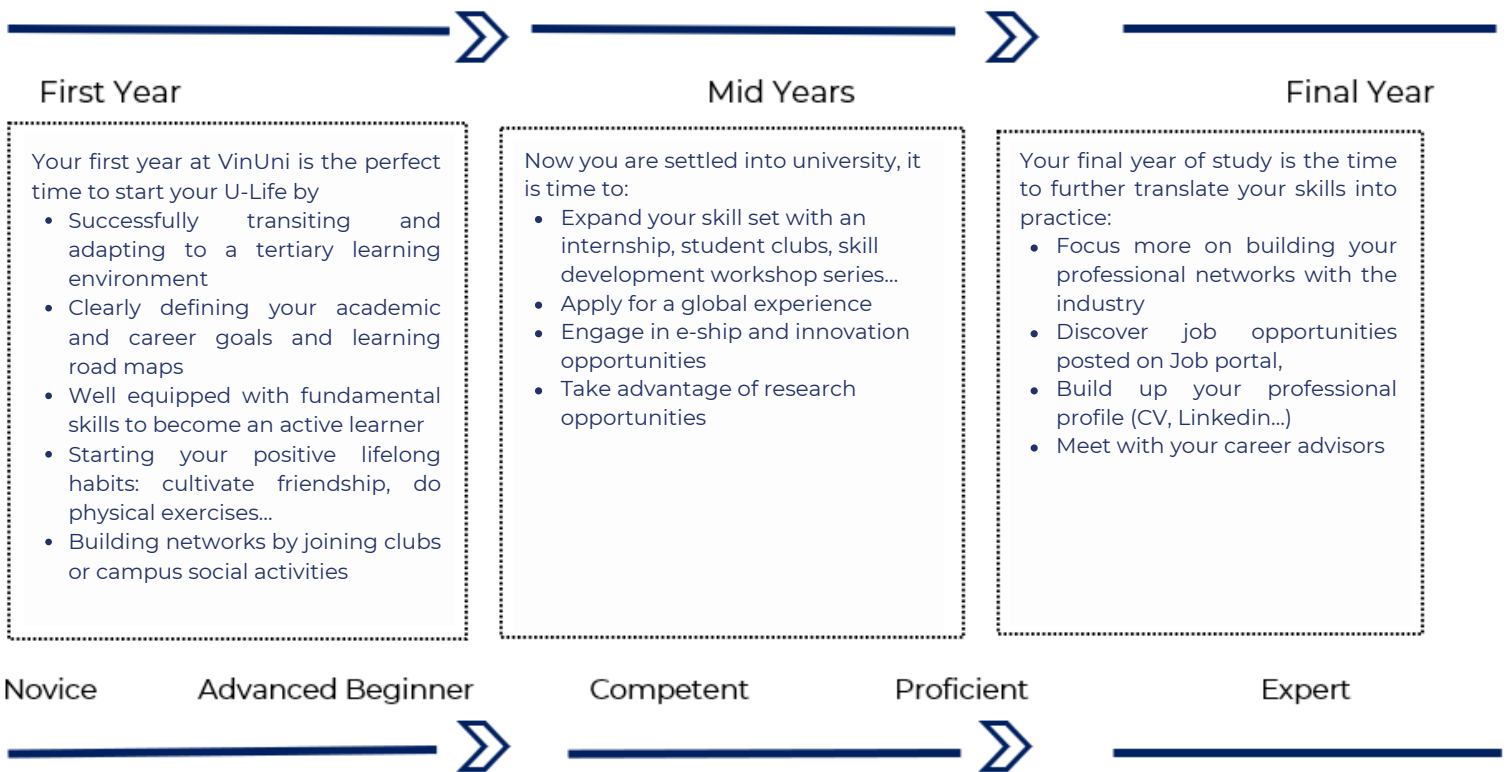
First Year

Your first year at VinUni is the perfect time to start your U-Life by
- Successfully transiting and adapting to a tertiary learning environment
- Clearly defining your academic and career goals and learning road maps
- Well equipped with fundamental skills to become an active learner
- Starting your positive lifelong habits: cultivate friendship, do physical exercises...
- Building networks by joining clubs or campus social activities

Mid Years

Now you are settled into university, it is time to:
- Expand your skill set with an internship, student clubs, skill development workshop series...
- Apply for a global experience
- Engage in e-ship and innovation opportunities
- Take advantage of research opportunities

Final Year

Your final year of study is the time to further translate your skills into practice:
- Focus more on building your professional networks with the industry
- Discover job opportunities posted on Job portal,
- Build up your professional profile (CV, Linkedin...)
- Meet with your career advisors

Novice Advanced Beginner Competent Proficient Expert